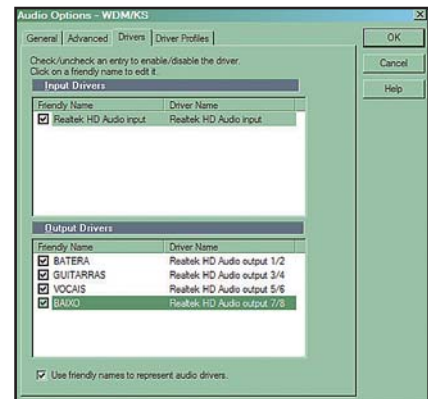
Audio Options - WDM/KS

General | Advanced | Drivers | Driver Profiles

OK

Cancel

Help

Check/uncheck an entry to enable/disable the driver.
Click on a friendly name to edit it.

Input Drivers

| Friendly Name | Driver Name |
|---|---|
| ☑ Realtek HD Audio input | Realtek HD Audio input |

Output Drivers

| Friendly Name | Driver Name |
|---|---|
| ☑ BATERA | Realtek HD Audio output 1/2 |
| ☑ GUITARRAS | Realtek HD Audio output 3/4 |
| ☑ VOCAIS | Realtek HD Audio output 5/6 |
| ☑ BAIXO | Realtek HD Audio output 7/8 |

☑ Use friendly names to represent audio drivers.